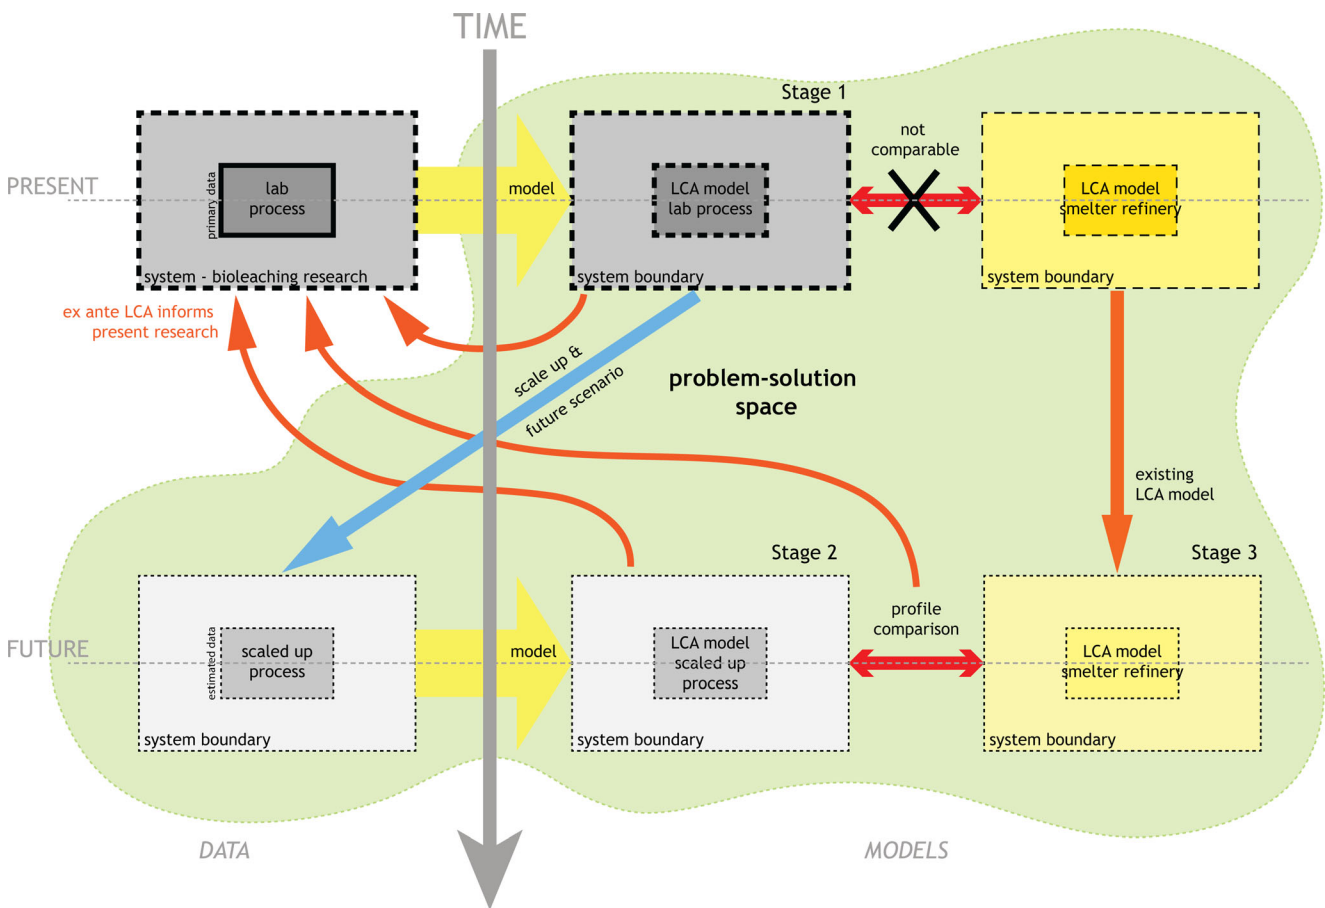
TIME

Stage 1

PRESENT

primary data
lab process

system - bioleaching research

model

LCA model lab process

system boundary

not comparable

LCA model smelter refinery

system boundary

ex ante LCA informs present research

scale up & future scenario

problem-solution space

existing LCA model

Stage 2

Stage 3

FUTURE

estimated data
scaled up process

system boundary

model

LCA model scaled up process

system boundary

profile comparison

LCA model smelter refinery

system boundary

DATA

MODELS